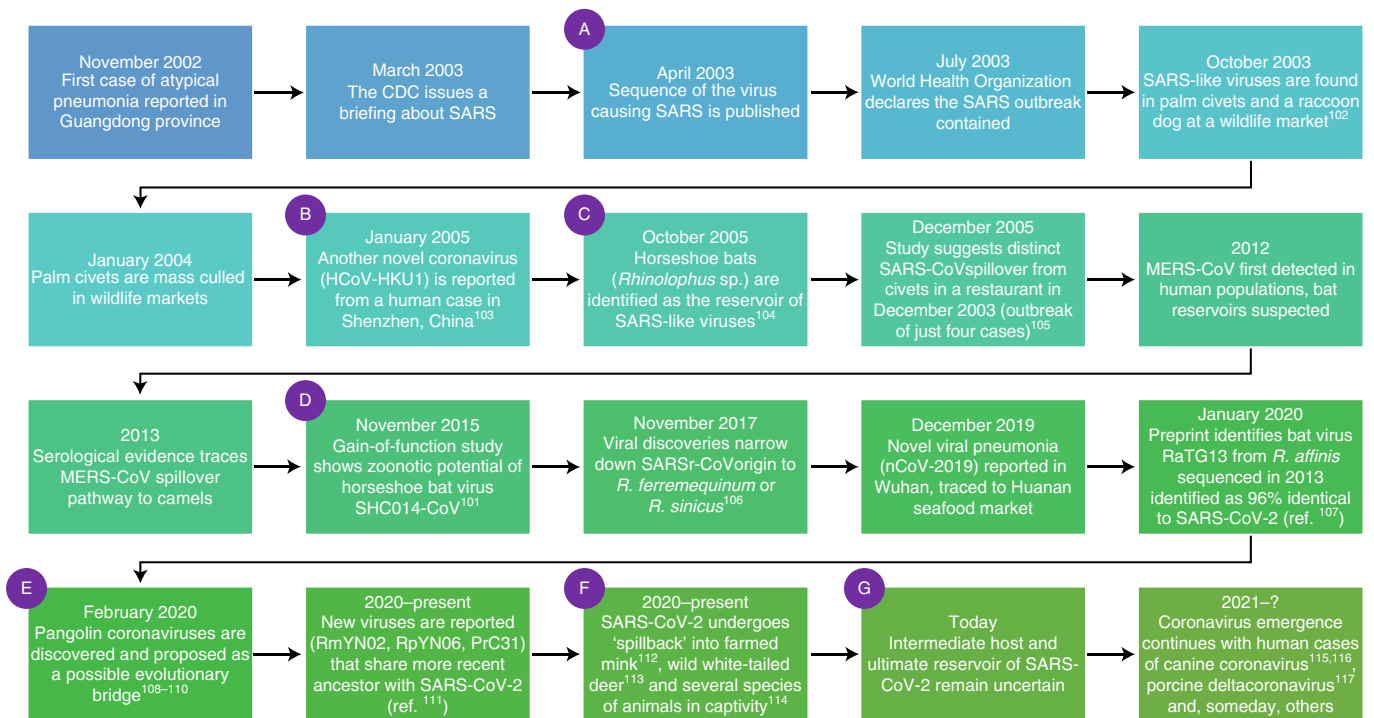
November 2002
First case of atypical pneumonia reported in Guangdong province

March 2003
The CDC issues a briefing about SARS

A

April 2003
Sequence of the virus causing SARS is published

July 2003
World Health Organization declares the SARS outbreak contained

October 2003
SARS-like viruses are found in palm civets and a raccoon dog at a wildlife market$^{102}$

January 2004
Palm civets are mass culled in wildlife markets

B

January 2005
Another novel coronavirus (HCoV-HKU1) is reported from a human case in Shenzhen, China$^{103}$

C

October 2005
Horseshoe bats (*Rhinolophus* sp.) are identified as the reservoir of SARS-like viruses$^{104}$

December 2005
Study suggests distinct SARS-CoVspillover from civets in a restaurant in December 2003 (outbreak of just four cases)$^{105}$

2012
MERS-CoV first detected in human populations, bat reservoirs suspected

2013
Serological evidence traces MERS-CoV spillover pathway to camels

D

November 2015
Gain-of-function study shows zoonotic potential of horseshoe bat virus SHC014-CoV$^{101}$

November 2017
Viral discoveries narrow down SARSr-CoVorigin to *R. ferremequinum* or *R. sinicus*$^{106}$

December 2019
Novel viral pneumonia (nCoV-2019) reported in Wuhan, traced to Huanan seafood market

January 2020
Preprint identifies bat virus RaTG13 from *R. affinis* sequenced in 2013 identified as 96% identical to SARS-CoV-2 (ref. $^{107}$)

E

February 2020
Pangolin coronaviruses are discovered and proposed as a possible evolutionary bridge$^{108–110}$

2020–present
New viruses are reported (RmYN02, RpYN06, PrC31) that share more recent ancestor with SARS-CoV-2 (ref. $^{111}$)

F

2020–present
SARS-CoV-2 undergoes ‘spillback’ into farmed mink$^{112}$, wild white-tailed deer$^{113}$ and several species of animals in captivity$^{114}$

G

Today
Intermediate host and ultimate reservoir of SARS-CoV-2 remain uncertain

2021–?
Coronavirus emergence continues with human cases of canine coronavirus$^{115,116}$, porcine deltacoronavirus$^{117}$ and, someday, others